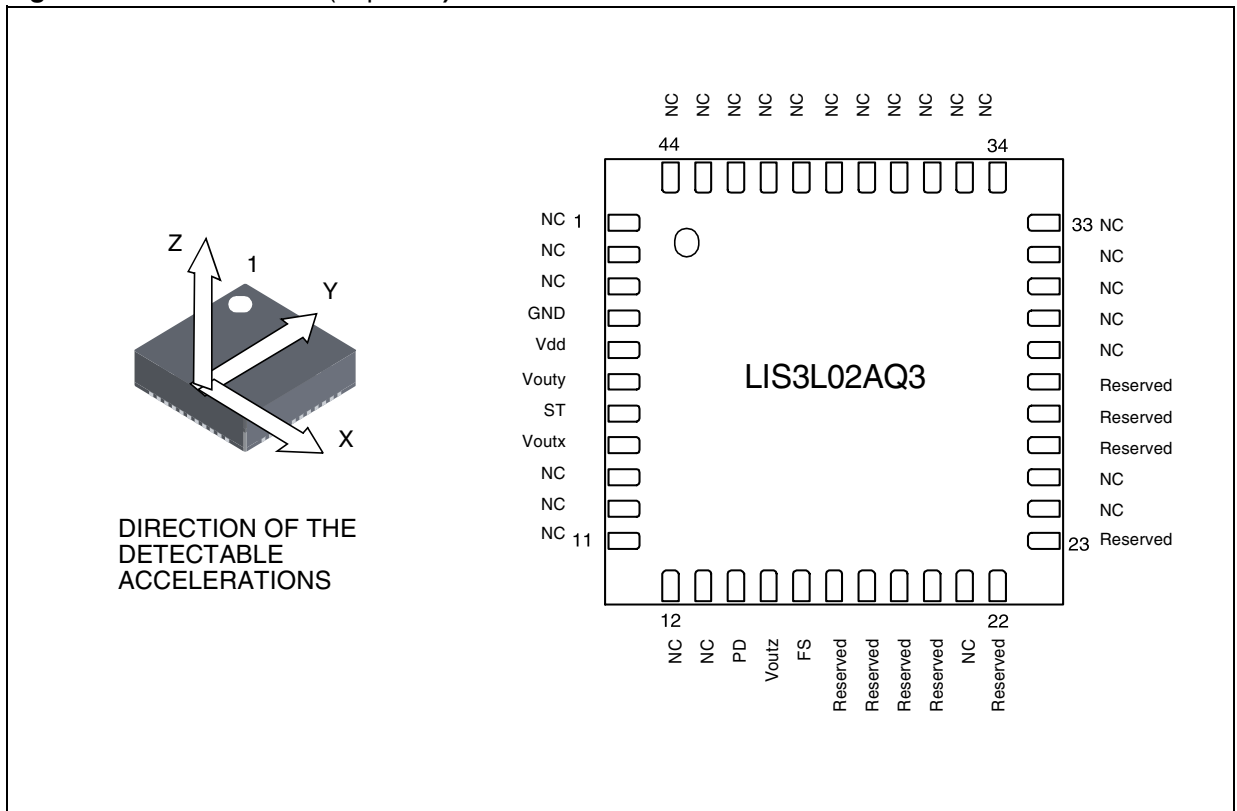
Z
1
Y
X

DIRECTION OF THE DETECTABLE ACCELERATIONS

NC NC NC NC NC NC NC NC NC NC NC
44
34

NC 1
NC
NC
GND
Vdd
Vouty
ST
Voutx
NC
NC
NC 11

LIS3L02AQ3

33 NC
NC
NC
NC
NC
Reserved
Reserved
Reserved
NC
NC
23 Reserved

12
22
NC NC PD Voutz FS Reserved Reserved Reserved Reserved NC Reserved